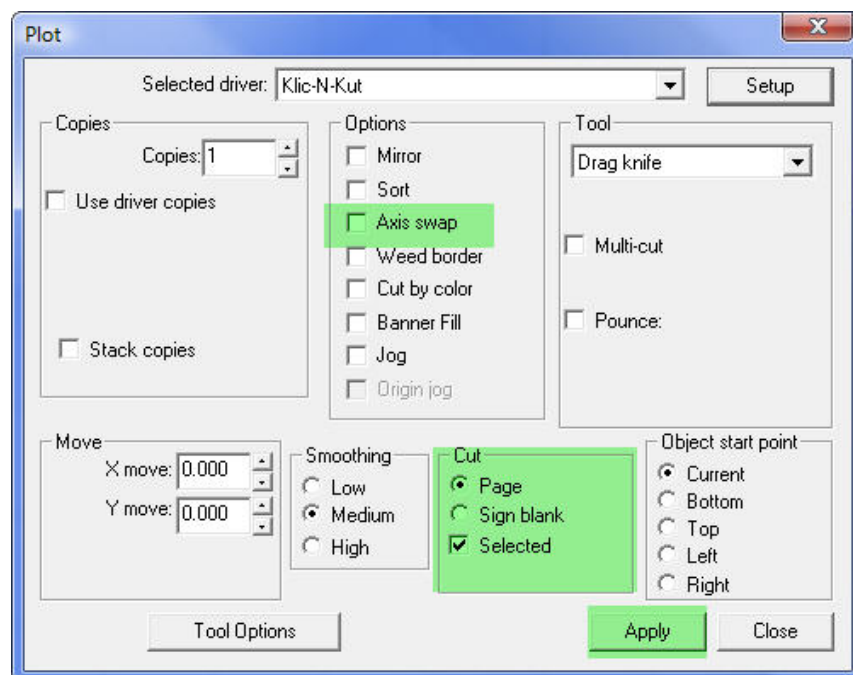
Plot

Selected driver: Klic-N-Kut

Setup

Copies
Copies: 1
Use driver copies
Stack copies

Options
Mirror
Sort
Axis swap
Weed border
Cut by color
Banner Fill
Jog
Origin jog

Tool
Drag knife
Multi-cut
Pounce:

Move
X move: 0.000
Y move: 0.000

Smoothing
Low
Medium
High

Cut
Page
Sign blank
Selected

Object start point
Current
Bottom
Top
Left
Right

Tool Options

Apply

Close